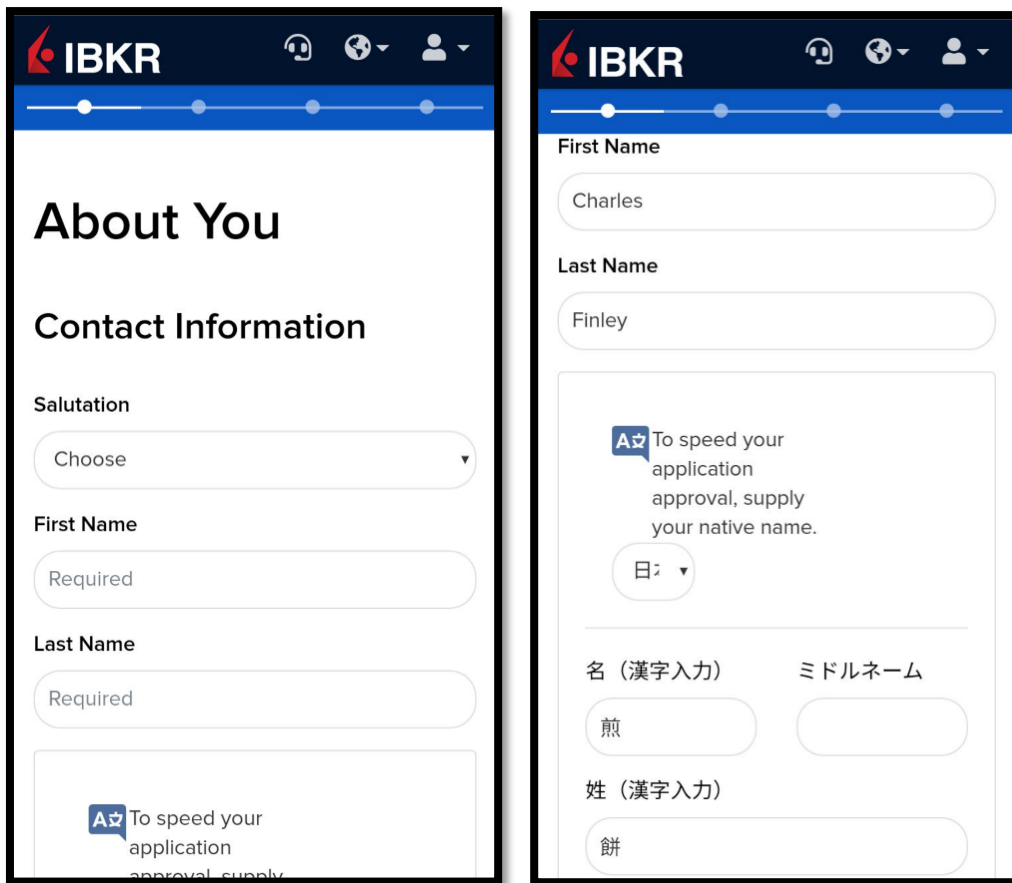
IBKR

About You

Contact Information

Salutation

Choose

First Name

Required

Last Name

Required

To speed your application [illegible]

IBKR

First Name

Charles

Last Name

Finley

To speed your application approval, supply your native name.

日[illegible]

名（漢字入力）

ミドルネーム

煎

姓（漢字入力）

餅